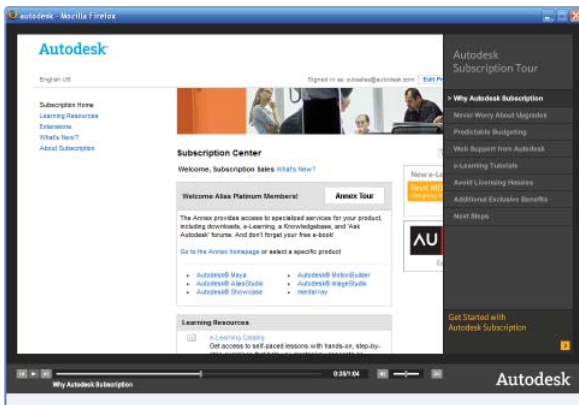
autodesk - Mozilla Firefox

Autodesk

English US

Signed in as: autosales@autodesk.com Edit Pr

Subscription Home
Learning Resources
Extensions
What's New?
About Subscription

Subscription Center

Welcome, Subscription Sales What's New?

Welcome Alias Platinum Members!

Annex Tour

The Annex provides access to specialized services for your product, including downloads, e-Learning, a Knowledgebase, and 'Ask Autodesk' forums. And don't forget your free e-book!

Go to the Annex homepage or select a specific product

• Autodesk® Maya
• Autodesk® AliasStudio
• Autodesk® Showcase
• Autodesk® MotionBuilder
• Autodesk® ImageStudio
• mental ray

Learning Resources

e-Learning Catalog
Get access to self-paced lessons with hands-on, step-by-

New e-L

AU

Autodesk Subscription Tour

> Why Autodesk Subscription
Never Worry About Upgrades
Predictable Budgeting
Web Support from Autodesk
e-Learning Tutorials
Avoid Licensing Hassles
Additional Exclusive Benefits
Next Steps

Get Started with Autodesk Subscription

Why Autodesk Subscription

0:35/1:04

Autodesk